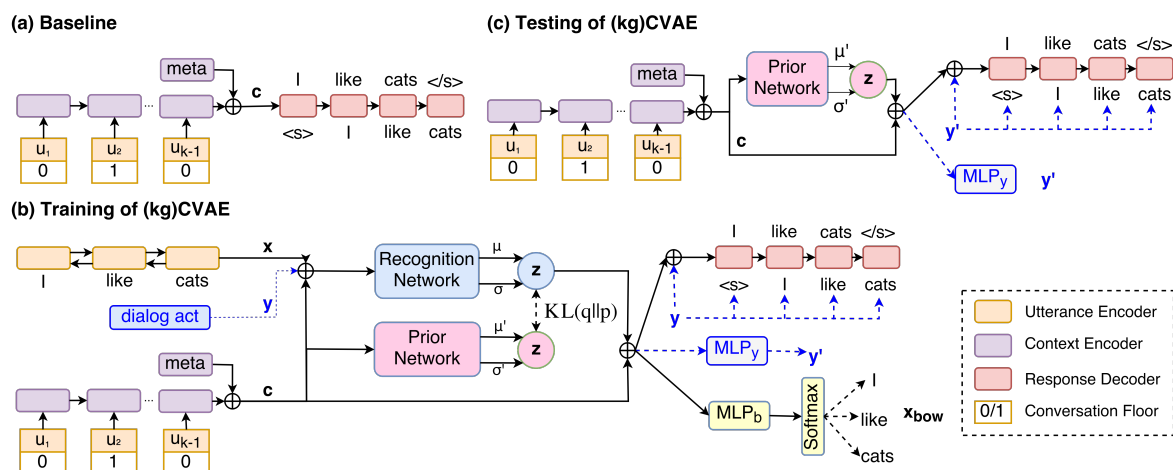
(a) Baseline

meta

c

I like cats </s>

<s> I like cats

$u_1$ $u_2$ ... $u_{k-1}$

0 1 0

(c) Testing of (kg)CVAE

meta

Prior Network

μ'

σ'

z

I like cats </s>

<s> I like cats

y'

c

$u_1$ $u_2$ ... $u_{k-1}$

0 1 0

$MLP_y$

y'

(b) Training of (kg)CVAE

x

I like cats

y

dialog act

Recognition Network

μ

σ

z

KL(q||p)

Prior Network

μ'

σ'

z

I like cats </s>

<s> I like cats

y

$MLP_y$

y'

meta

c

$u_1$ $u_2$ ... $u_{k-1}$

0 1 0

$MLP_b$

Softmax

I

like

cats

$x_{bow}$

Utterance Encoder

Context Encoder

Response Decoder

0/1 Conversation Floor